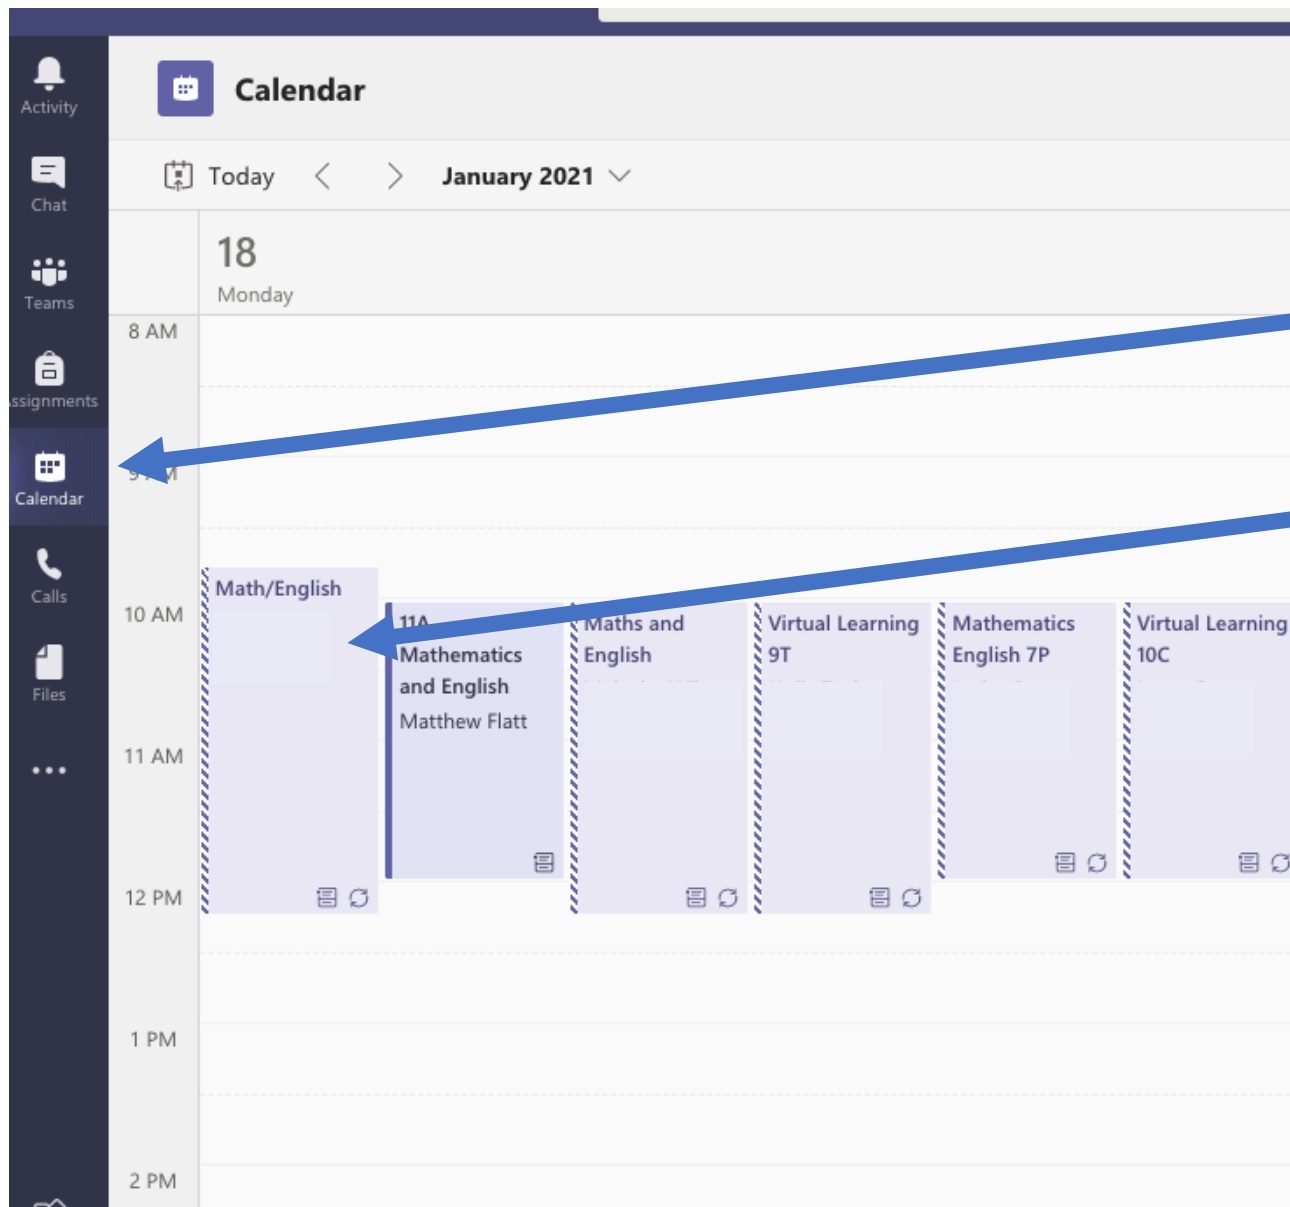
Activity
Chat
Teams
ssignments
Calendar
Calls
Files
...

Calendar

Today < > January 2021

18
Monday

8 AM
9 AM
10 AM
11 AM
12 PM
1 PM
2 PM

Math/English

11A Mathematics and English
Matthew Flatt

Maths and English

Virtual Learning 9T

Mathematics English 7P

Virtual Learning 10C